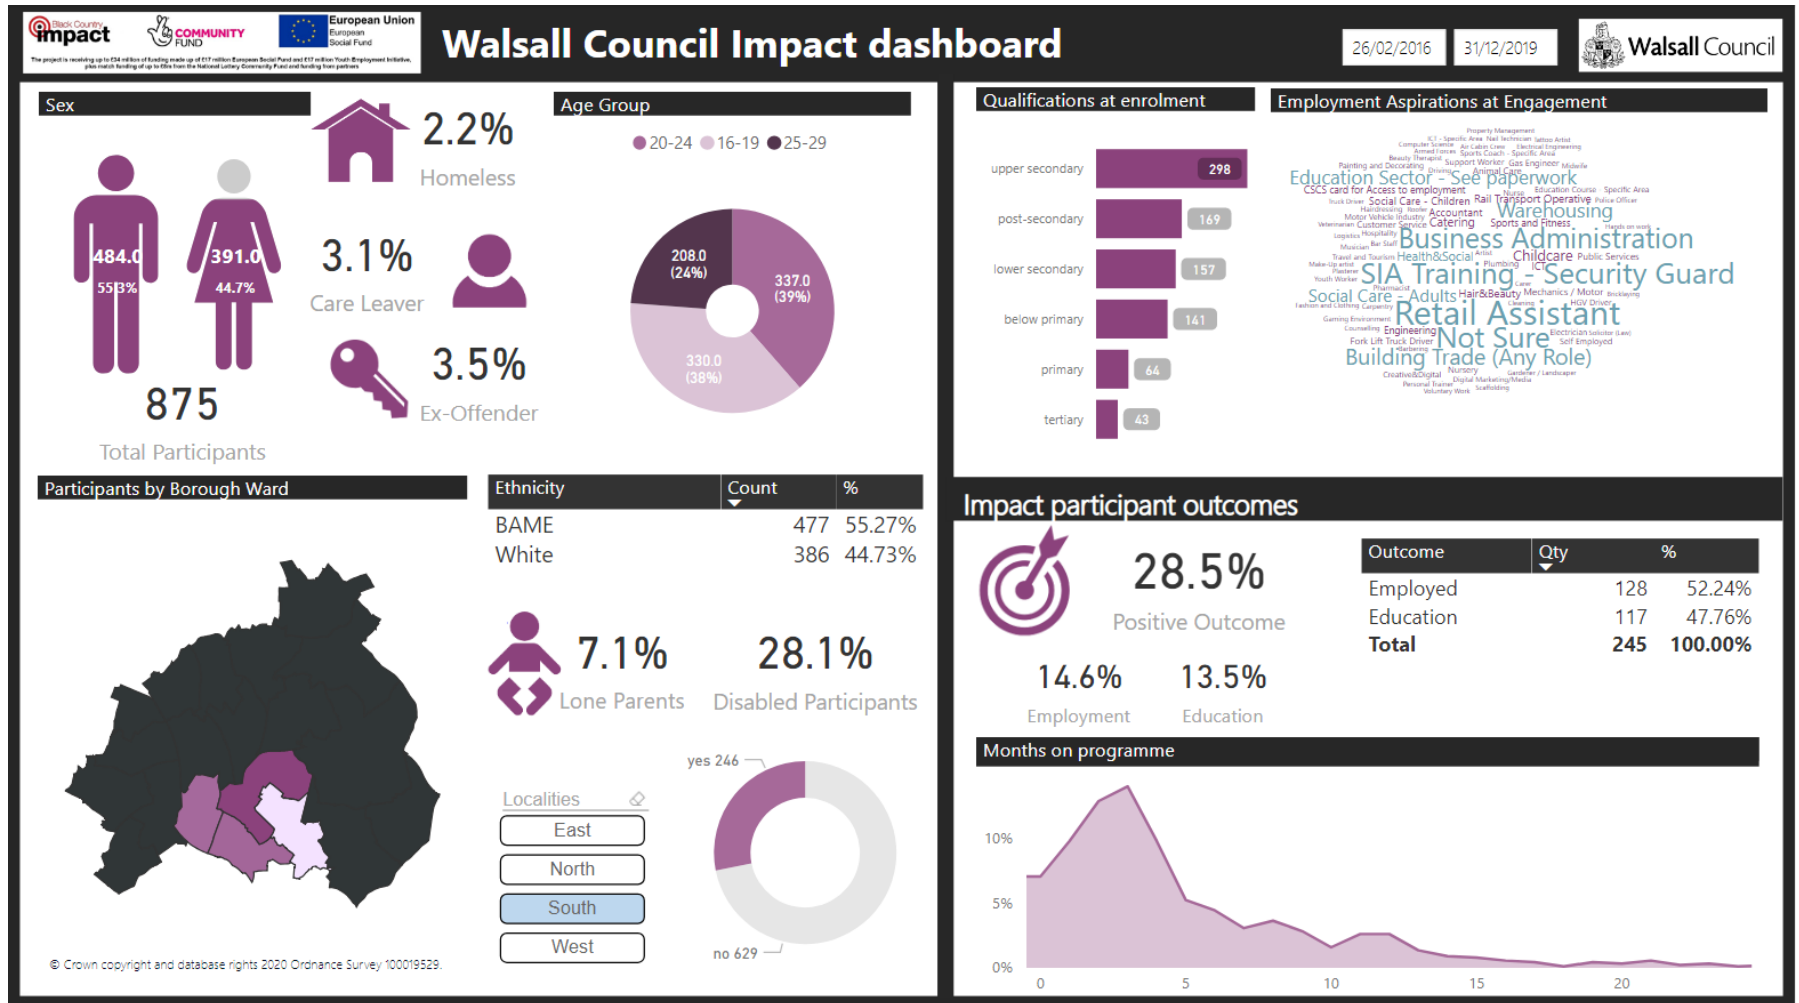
Black Country impact
COMMUNITY FUND
European Union European Social Fund
The project is receiving up to £34 million of funding made up of £17 million European Social Fund and £17 million Youth Employment Initiative, plus match funding of up to £9m from the National Lottery Community Fund and funding from partners

Walsall Council Impact dashboard

26/02/2016 31/12/2019

Walsall Council

Sex

484.0 55.3%
391.0 44.7%

875
Total Participants

2.2%
Homeless

3.1%
Care Leaver

3.5%
Ex-Offender

Age Group
20-24 16-19 25-29

208.0 (24%)
337.0 (39%)
330.0 (38%)

Qualifications at enrolment

upper secondary 298
post-secondary 169
lower secondary 157
below primary 141
primary 64
tertiary 43

Employment Aspirations at Engagement

Education Sector - See paperwork
Warehousing
Business Administration
SIA Training - Security Guard
Social Care - Adults
Retail Assistant
Not Sure
Building Trade (Any Role)
Childcare
Health&Social
Social Care - Children
Rail Transport Operative
Customer Service
Catering
Accountant
Sports and Fitness
Hair&Beauty
Engineering
Fork Lift Truck Driver
Creative&Digital
CSCS card for Access to employment

Participants by Borough Ward

© Crown copyright and database rights 2020 Ordnance Survey 100019529.

| Ethnicity | Count | % |
|---|---|---|
| BAME | 477 | 55.27% |
| White | 386 | 44.73% |

7.1%
Lone Parents

28.1%
Disabled Participants

Localities
East
North
South
West

yes 246
no 629

Impact participant outcomes

28.5%
Positive Outcome

14.6%
Employment

13.5%
Education

| Outcome | Qty | % |
|---|---|---|
| Employed | 128 | 52.24% |
| Education | 117 | 47.76% |
| Total | 245 | 100.00% |

Months on programme

10%
5%
0%
0 5 10 15 20